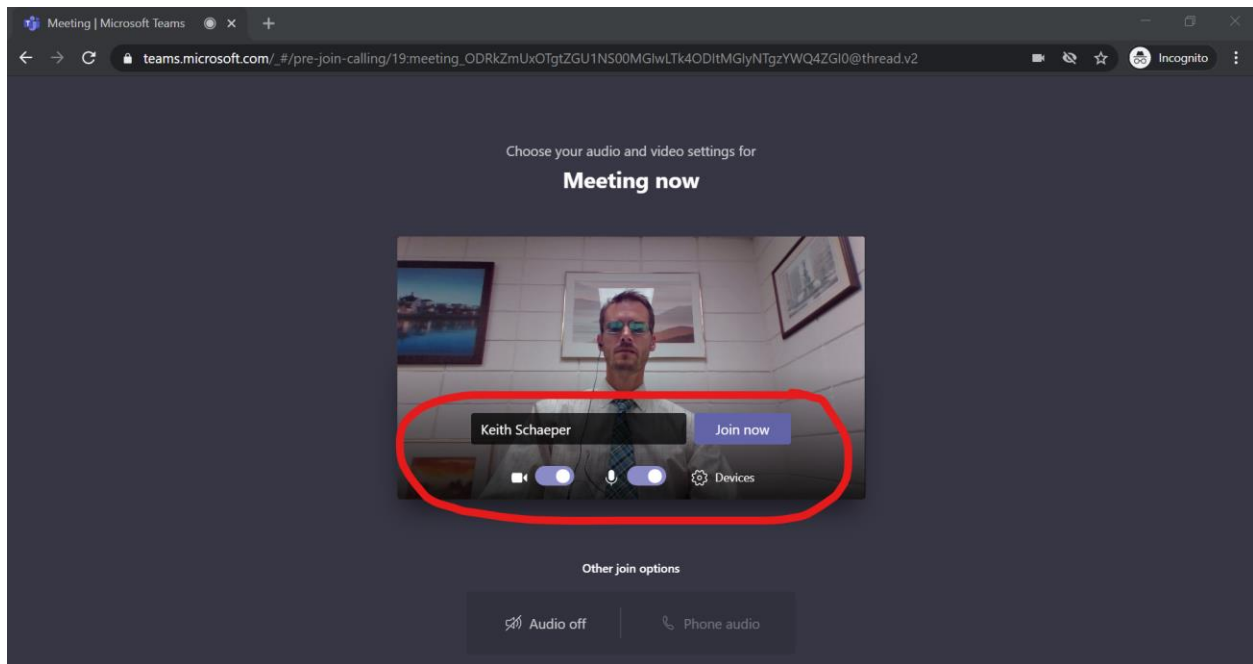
Meeting | Microsoft Teams

teams.microsoft.com/_#/pre-join-calling/19:meeting_ODRkZmUxOTgtZGU1NS00MGIwLTk4ODItMGIyNTgzYWQ4ZGI0@thread.v2

Incognito

Choose your audio and video settings for

Meeting now

Keith Schaeper

Join now

Devices

Other join options

Audio off

Phone audio